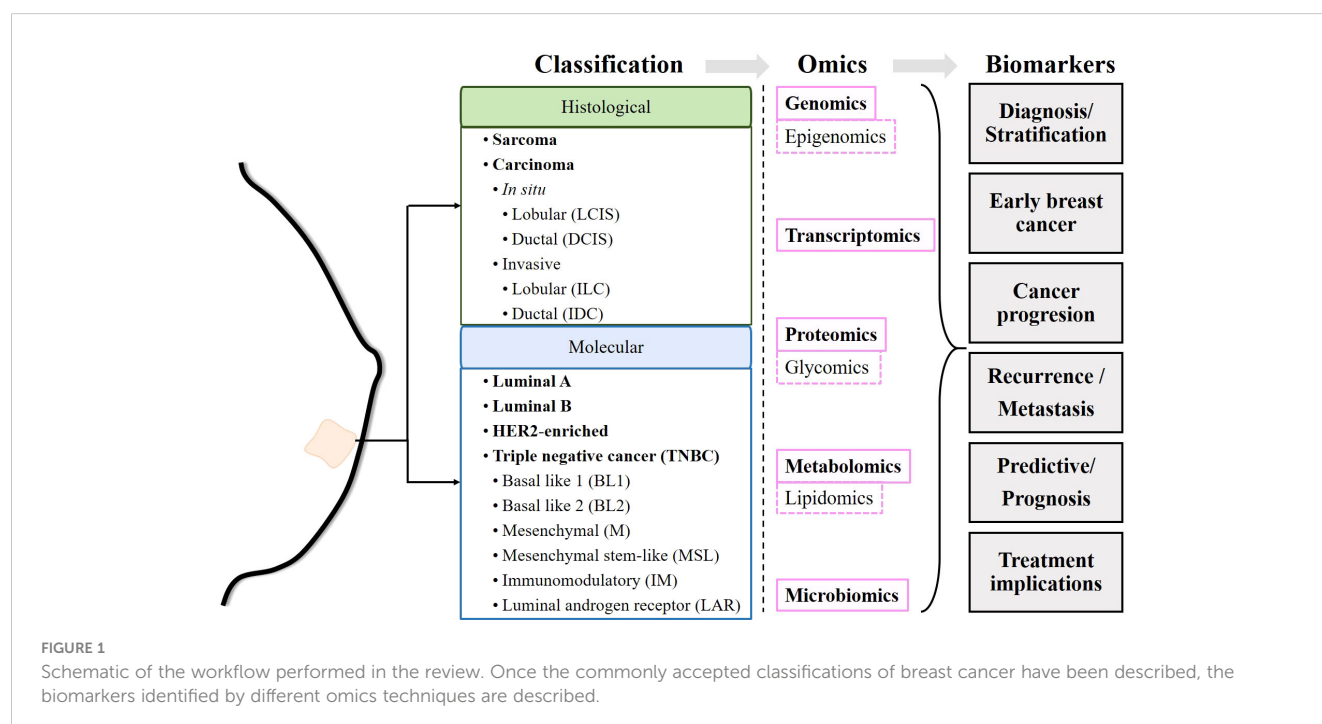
Classification

Omics

Biomarkers

Histological

• Sarcoma
• Carcinoma
• In situ
• Lobular (LCIS)
• Ductal (DCIS)
• Invasive
• Lobular (ILC)
• Ductal (IDC)

Molecular

• Luminal A
• Luminal B
• HER2-enriched
• Triple negative cancer (TNBC)
• Basal like 1 (BL1)
• Basal like 2 (BL2)
• Mesenchymal (M)
• Mesenchymal stem-like (MSL)
• Immunomodulatory (IM)
• Luminal androgen receptor (LAR)

Genomics
Epigenomics
Transcriptomics
Proteomics
Glycomics
Metabolomics
Lipidomics
Microbiomics

Diagnosis/ Stratification
Early breast cancer
Cancer progresion
Recurrence / Metastasis
Predictive/ Prognosis
Treatment implications

FIGURE 1
Schematic of the workflow performed in the review. Once the commonly accepted classifications of breast cancer have been described, the biomarkers identified by different omics techniques are described.